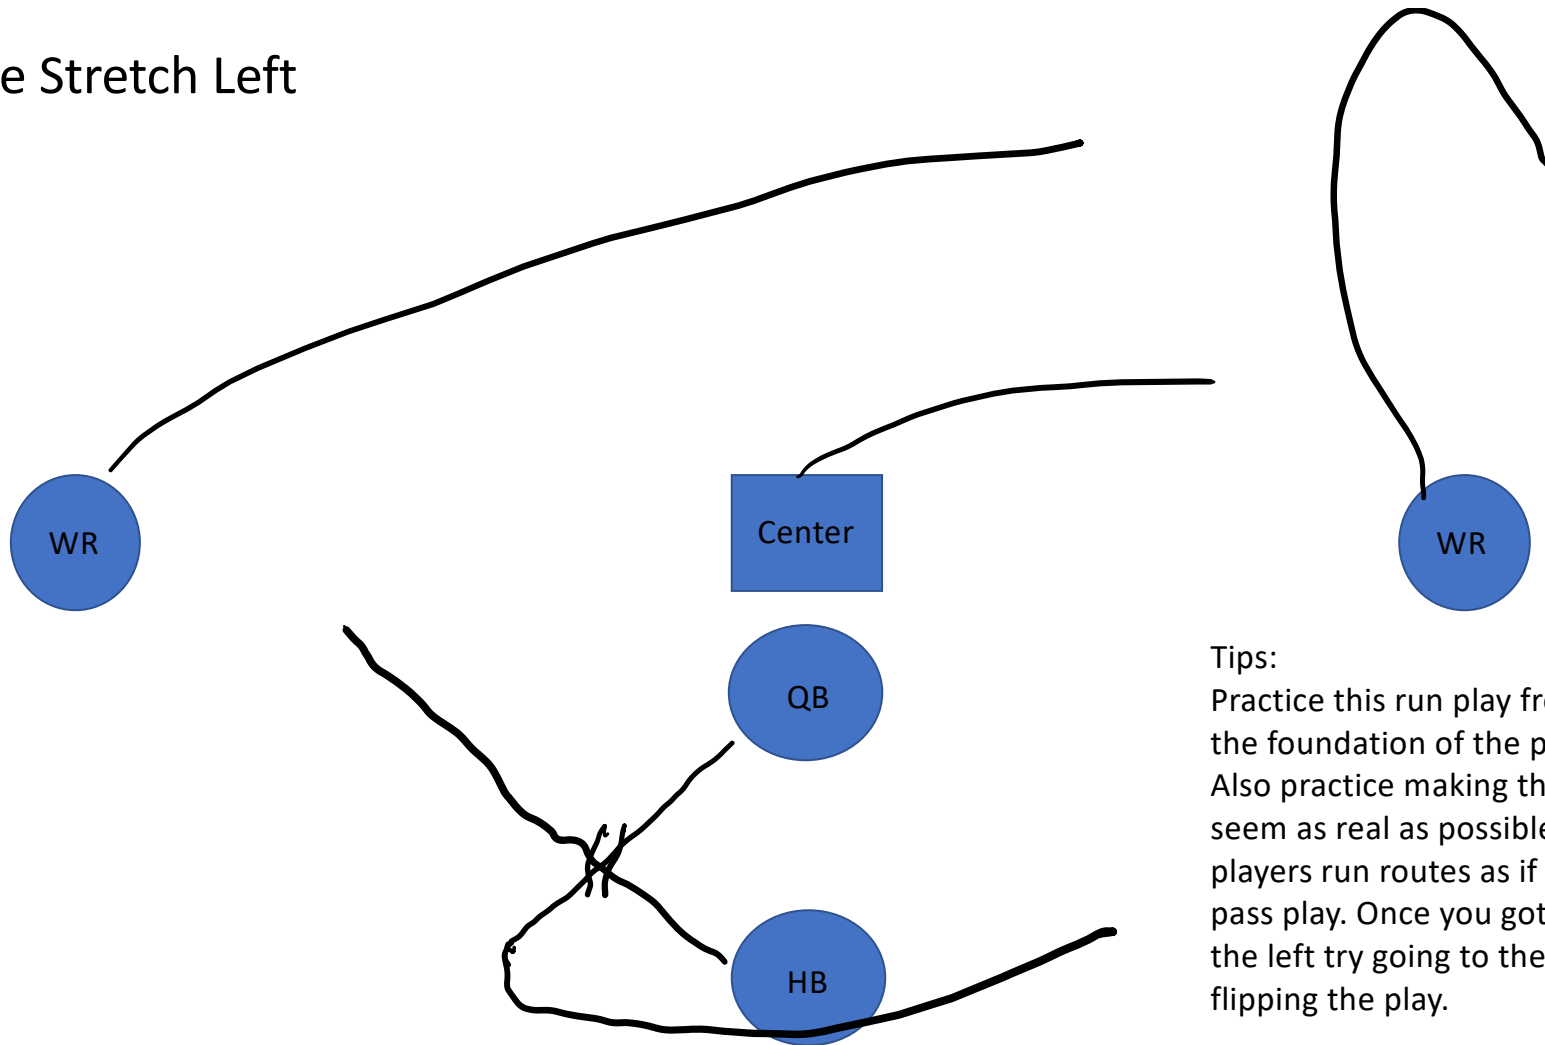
e Stretch Left

WR

Center

WR

QB

HB

Tips:
Practice this run play fr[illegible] the foundation of the p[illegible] Also practice making th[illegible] seem as real as possibl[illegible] players run routes as if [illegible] pass play. Once you got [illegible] the left try going to the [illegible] flipping the play.